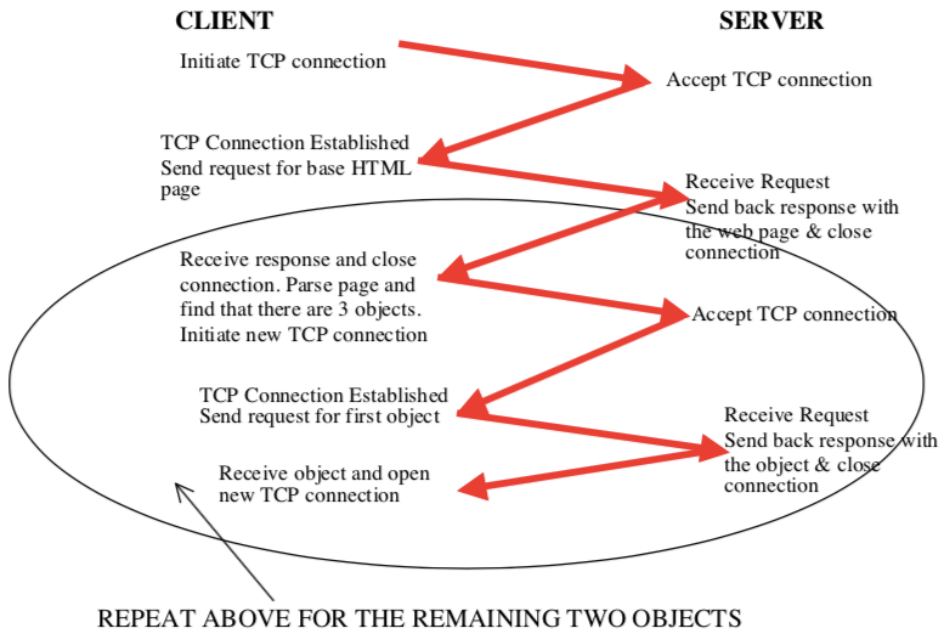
CLIENT

SERVER

Initiate TCP connection

Accept TCP connection

TCP Connection Established
Send request for base HTML page

Receive Request
Send back response with the web page & close connection

Receive response and close connection. Parse page and find that there are 3 objects. Initiate new TCP connection

Accept TCP connection

TCP Connection Established
Send request for first object

Receive Request
Send back response with the object & close connection

Receive object and open new TCP connection

REPEAT ABOVE FOR THE REMAINING TWO OBJECTS